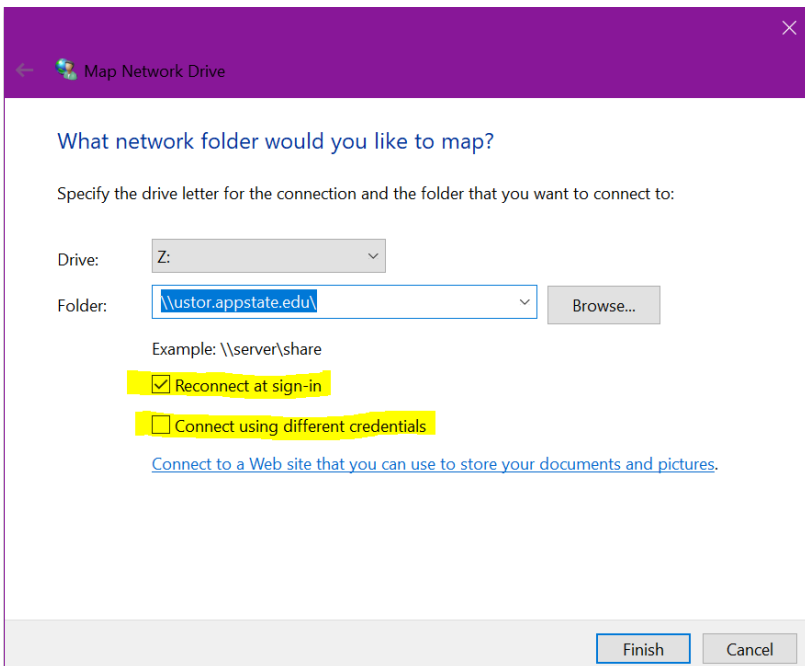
Map Network Drive

What network folder would you like to map?

Specify the drive letter for the connection and the folder that you want to connect to:

Drive: Z:

Folder: \\ustor.appstate.edu\ Browse...

Example: \\server\share

☑ Reconnect at sign-in

☐ Connect using different credentials

Connect to a Web site that you can use to store your documents and pictures.

Finish Cancel